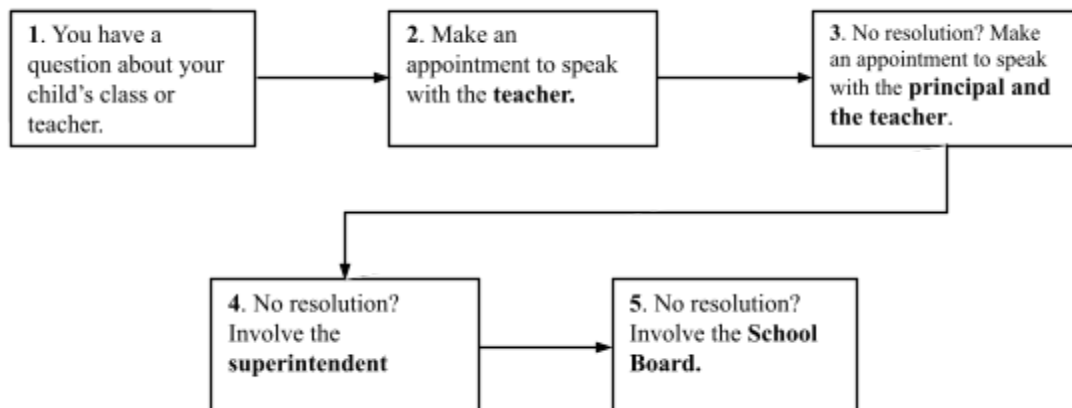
1. You have a question about your child's class or teacher.

2. Make an appointment to speak with the teacher.

3. No resolution? Make an appointment to speak with the principal and the teacher.

4. No resolution? Involve the superintendent

5. No resolution? Involve the School Board.